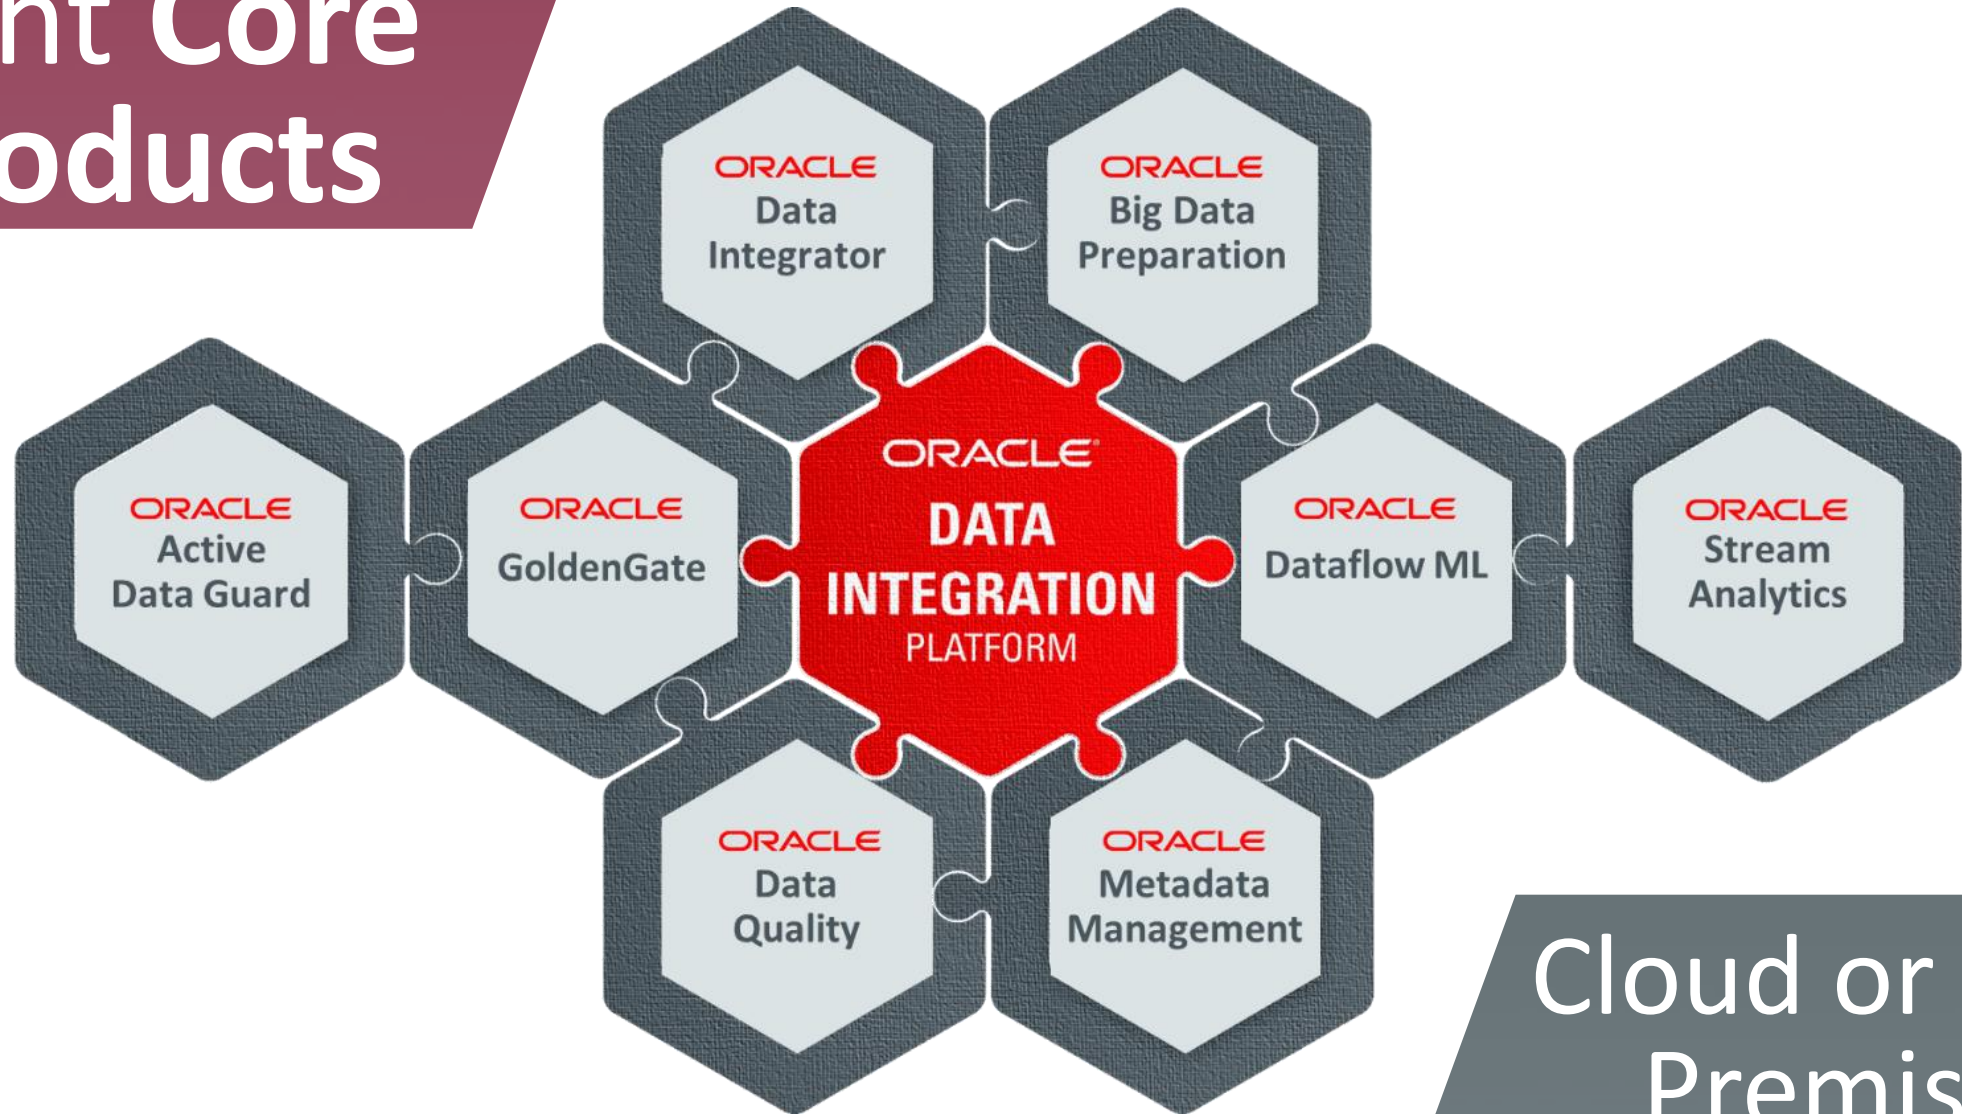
nt Core
oducts

ORACLE
Data Integrator

ORACLE
Big Data Preparation

ORACLE
Active Data Guard

ORACLE
GoldenGate

ORACLE
DATA INTEGRATION
PLATFORM

ORACLE
Dataflow ML

ORACLE
Stream Analytics

ORACLE
Data Quality

ORACLE
Metadata Management

Cloud or
Premis